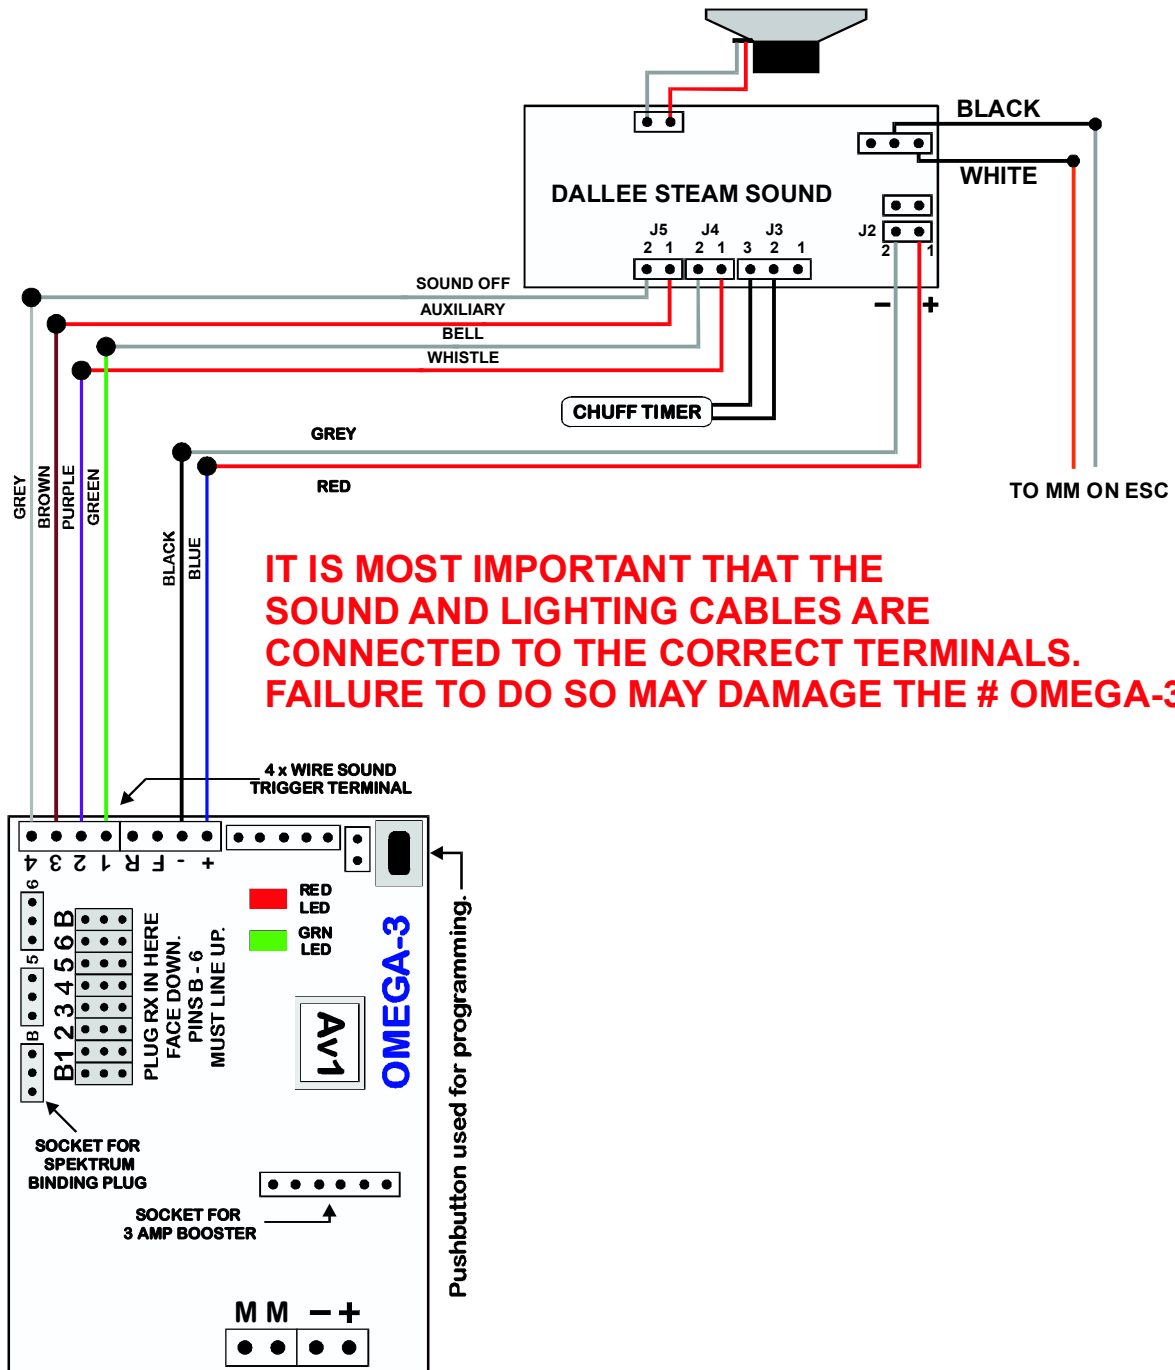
BLACK
WHITE
DALLEE STEAM SOUND
J5 J4 J3
2 1 2 1 3 2 1
J2
2 1
SOUND OFF
AUXILIARY
BELL
WHISTLE
− +
CHUFF TIMER
GREY
RED
TO MM ON ESC
GREY BROWN PURPLE GREEN
BLACK BLUE
IT IS MOST IMPORTANT THAT THE SOUND AND LIGHTING CABLES ARE CONNECTED TO THE CORRECT TERMINALS. FAILURE TO DO SO MAY DAMAGE THE # OMEGA-3
4 x WIRE SOUND TRIGGER TERMINAL
4 3 2 1 R F - +
6
5
B
B1 2 3 4 5 6 B
PLUG RX IN HERE FACE DOWN. PINS B - 6 MUST LINE UP.
RED LED
GRN LED
Av1
OMEGA-3
Pushbutton used for programming.
SOCKET FOR SPEKTRUM BINDING PLUG
SOCKET FOR 3 AMP BOOSTER
M M − +